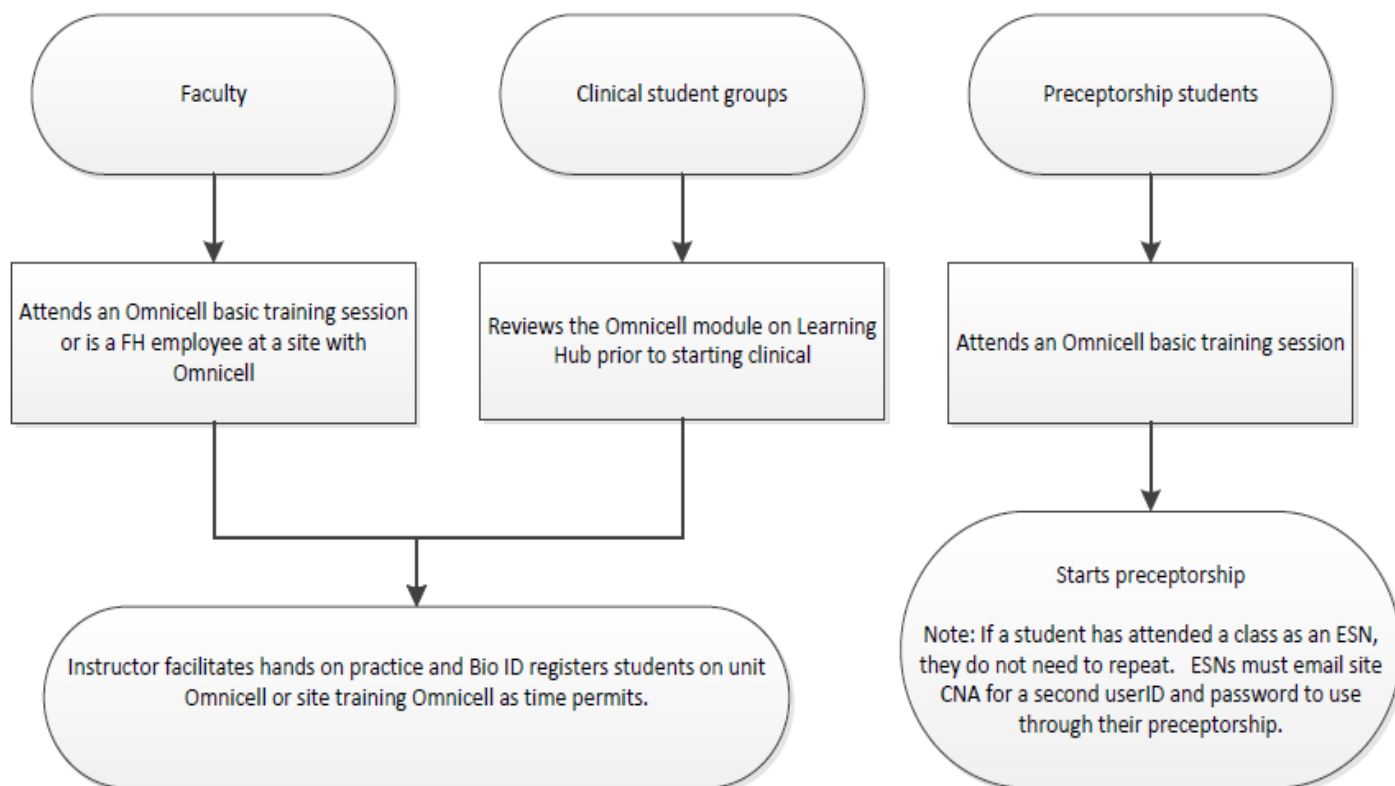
Faculty

Clinical student groups

Preceptorship students

Attends an Omnicell basic training session or is a FH employee at a site with Omnicell

Reviews the Omnicell module on Learning Hub prior to starting clinical

Attends an Omnicell basic training session

Instructor facilitates hands on practice and Bio ID registers students on unit Omnicell or site training Omnicell as time permits.

Starts preceptorship

Note: If a student has attended a class as an ESN, they do not need to repeat. ESNs must email site CNA for a second userID and password to use through their preceptorship.